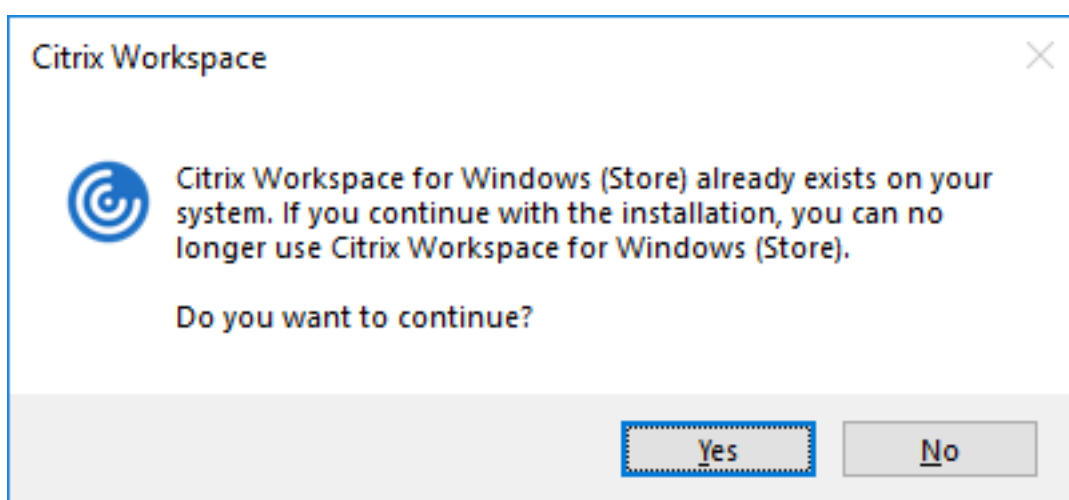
Citrix Workspace

Citrix Workspace for Windows (Store) already exists on your system. If you continue with the installation, you can no longer use Citrix Workspace for Windows (Store).

Do you want to continue?

Yes

No